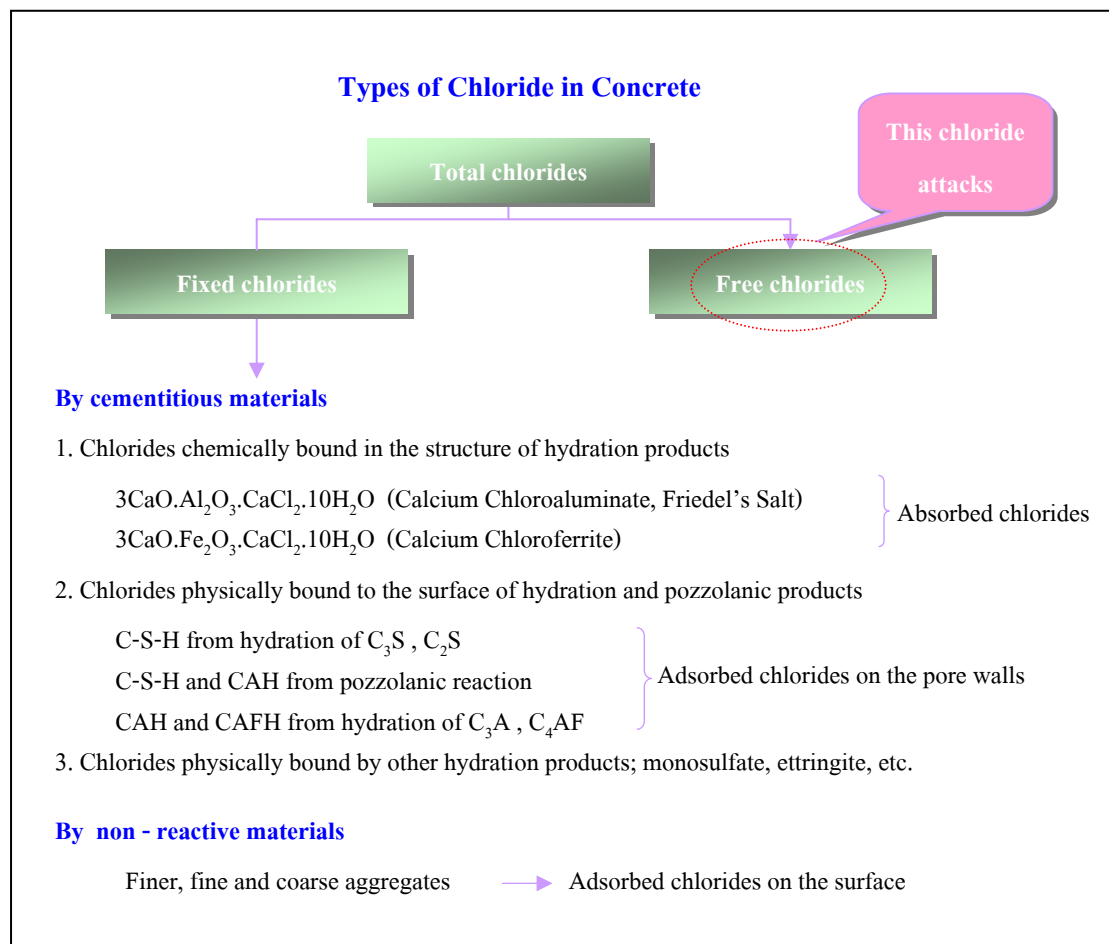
Types of Chloride in Concrete

This chloride attacks

Total chlorides

Fixed chlorides

Free chlorides

By cementitious materials

1. Chlorides chemically bound in the structure of hydration products

$3CaO.Al_2O_3.CaCl_2.10H_2O$ (Calcium Chloroaluminate, Friedel’s Salt)
$3CaO.Fe_2O_3.CaCl_2.10H_2O$ (Calcium Chloroferrite)

Absorbed chlorides

2. Chlorides physically bound to the surface of hydration and pozzolanic products

C-S-H from hydration of $C_3S$ , $C_2S$
C-S-H and CAH from pozzolanic reaction
CAH and CAFH from hydration of $C_3A$ , $C_4AF$

Adsorbed chlorides on the pore walls

3. Chlorides physically bound by other hydration products; monosulfate, ettringite, etc.

By non - reactive materials

Finer, fine and coarse aggregates

Adsorbed chlorides on the surface